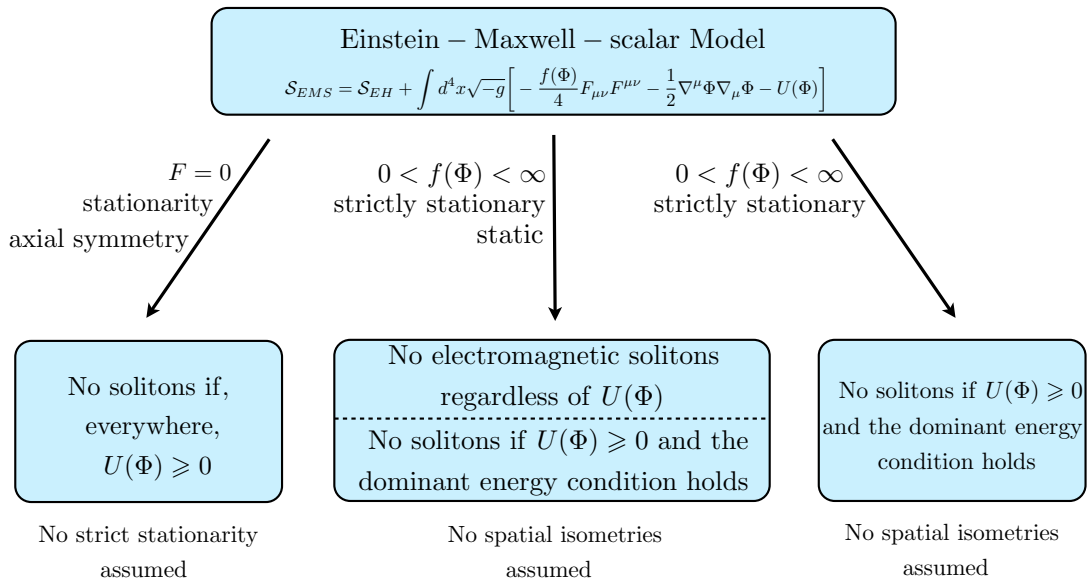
Einstein − Maxwell − scalar Model

$\mathcal{S}_{EMS} = \mathcal{S}_{EH} + \int d^4x\sqrt{-g}\left[-\frac{f(\Phi)}{4}F_{\mu\nu}F^{\mu\nu} - \frac{1}{2}\nabla^\mu\Phi\nabla_\mu\Phi - U(\Phi)\right]$

$F = 0$
stationarity
axial symmetry

$0 < f(\Phi) < \infty$
strictly stationary
static

$0 < f(\Phi) < \infty$
strictly stationary

No solitons if, everywhere, $U(\Phi) \geqslant 0$

No electromagnetic solitons regardless of $U(\Phi)$

No solitons if $U(\Phi) \geqslant 0$ and the dominant energy condition holds

No solitons if $U(\Phi) \geqslant 0$ and the dominant energy condition holds

No strict stationarity assumed

No spatial isometries assumed

No spatial isometries assumed